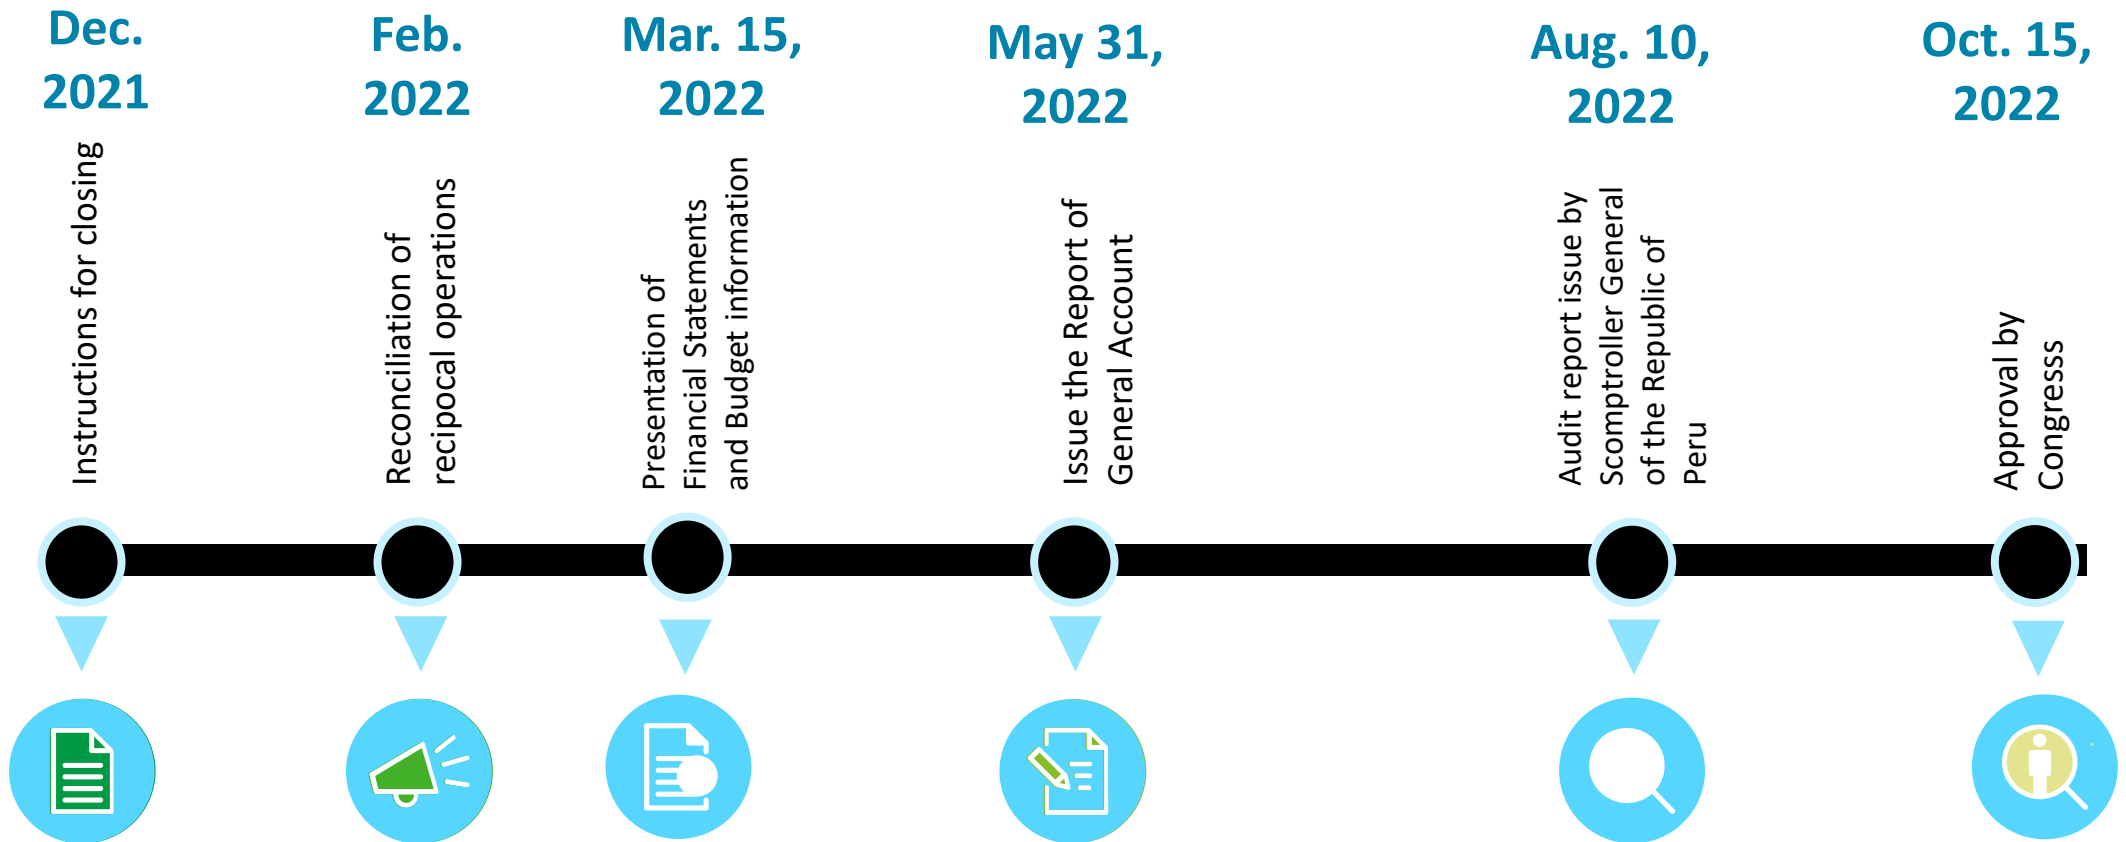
Dec. 2021

Instructions for closing

Feb. 2022

Reconciliation of recipocal operations

Mar. 15, 2022

Presentation of Financial Statements and Budget information

May 31, 2022

Issue the Report of General Account

Aug. 10, 2022

Audit report issue by Scomptroller General of the Republic of Peru

Oct. 15, 2022

Approval by Congresss